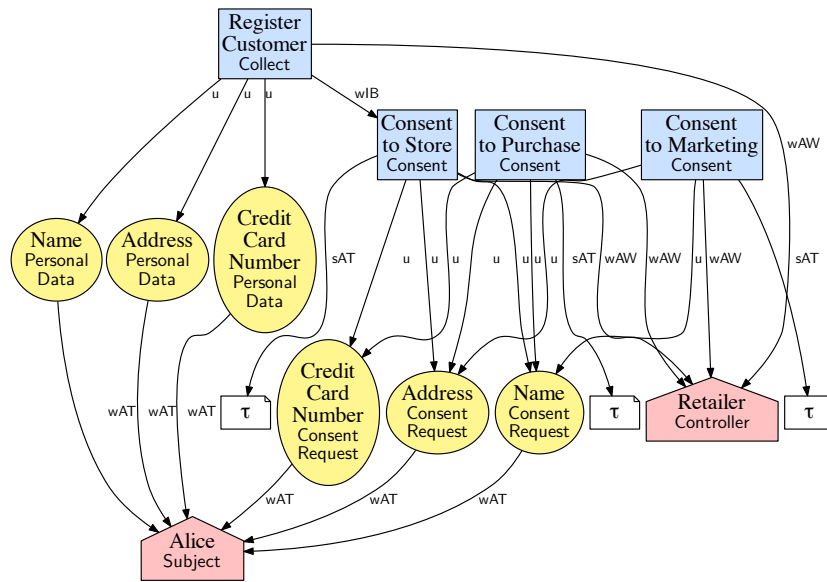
Register Customer
Collect

u u u wIB

Consent to Store
Consent

Consent to Purchase
Consent

Consent to Marketing
Consent

wAW

Name
Personal Data

Address
Personal Data

Credit Card Number
Personal Data

sAT u u u u u u u sAT wAW wAW u wAW sAT

wAT wAT wAT

τ

Credit Card Number
Consent Request

Address
Consent Request

Name
Consent Request

τ

Retailer
Controller

τ

wAT wAT wAT

Alice
Subject